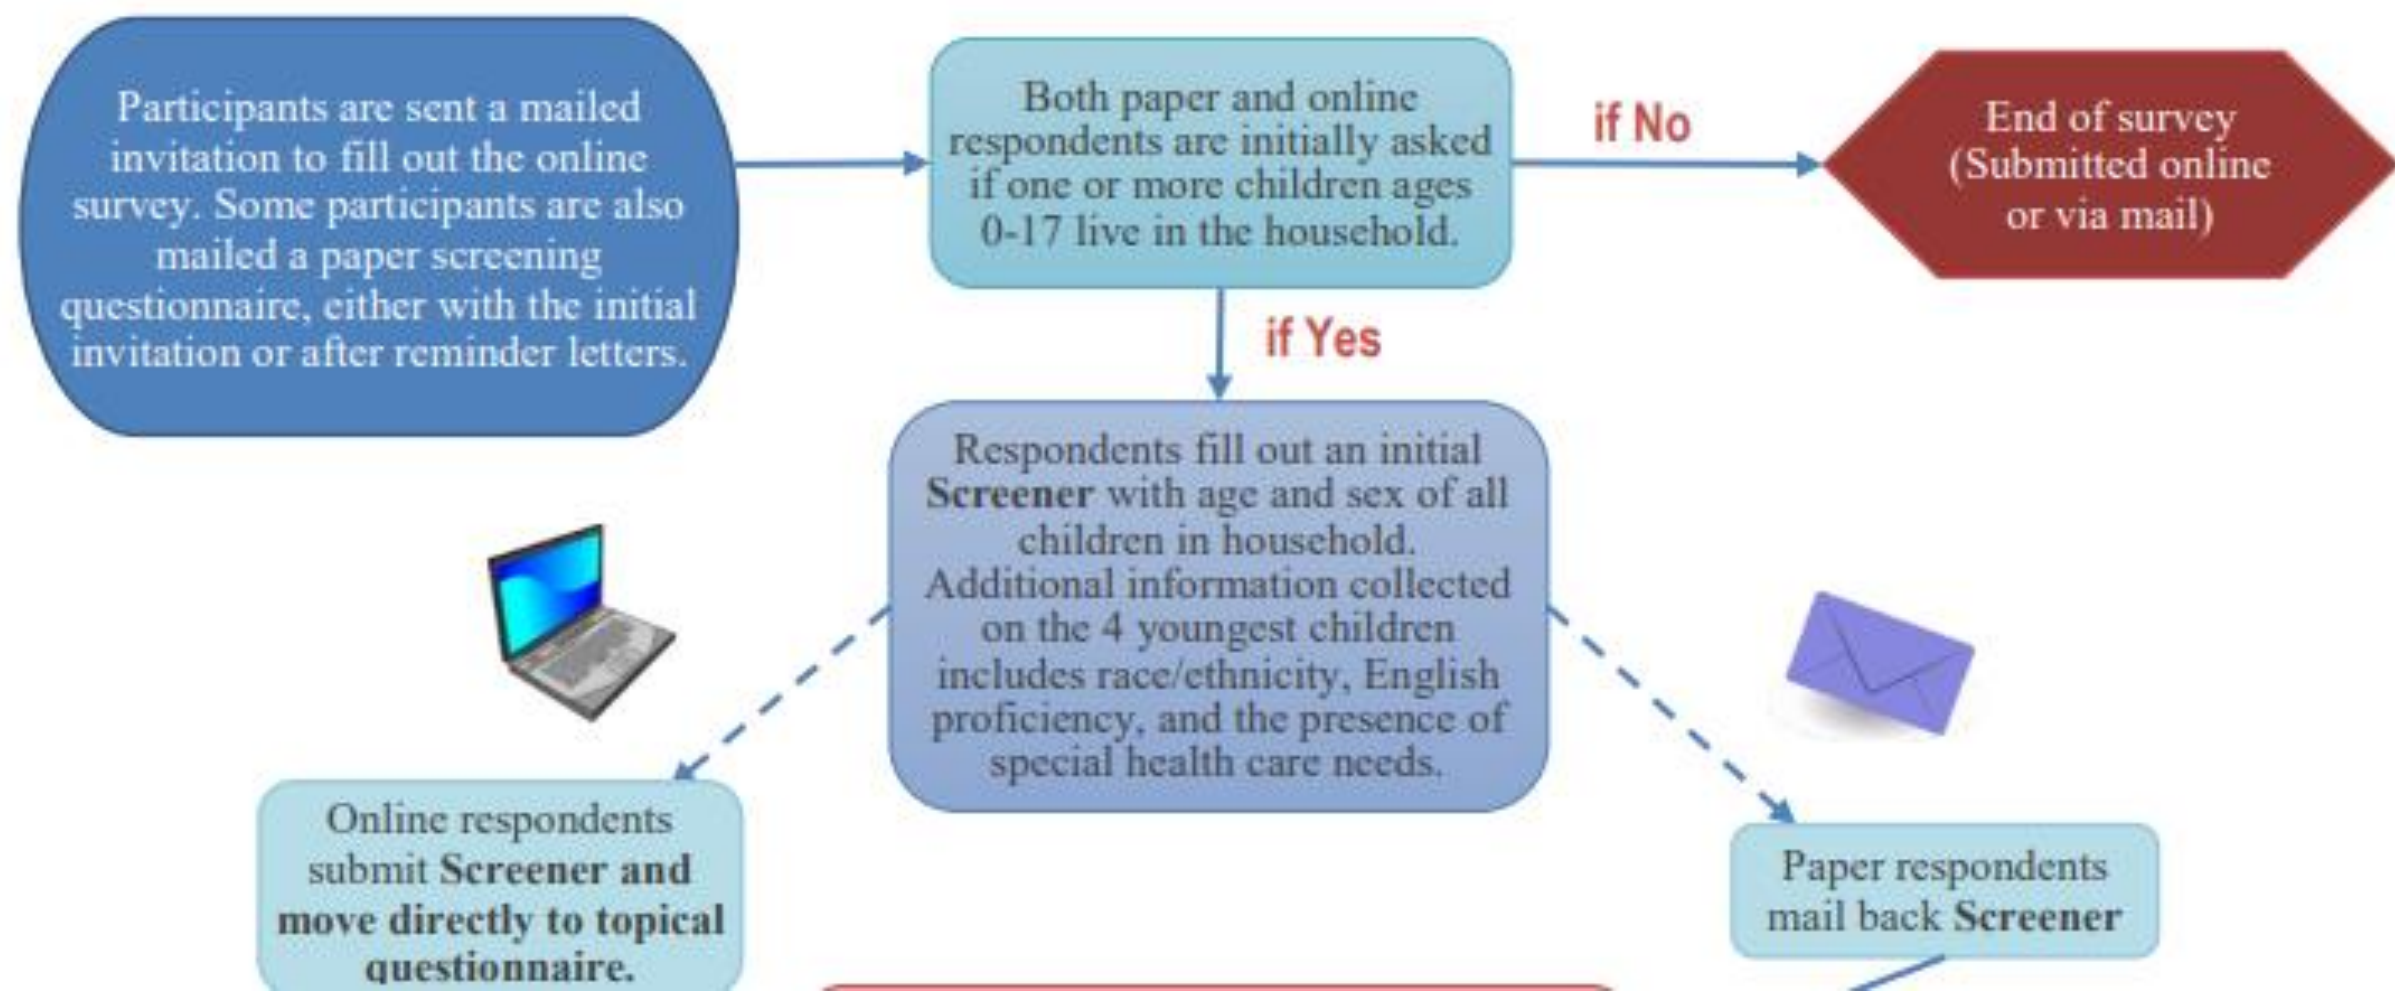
Participants are sent a mailed invitation to fill out the online survey. Some participants are also mailed a paper screening questionnaire, either with the initial invitation or after reminder letters.

Both paper and online respondents are initially asked if one or more children ages 0-17 live in the household.

if No

End of survey (Submitted online or via mail)

if Yes

Respondents fill out an initial **Screener** with age and sex of all children in household. Additional information collected on the 4 youngest children includes race/ethnicity, English proficiency, and the presence of special health care needs.

Online respondents submit **Screener and move directly to topical questionnaire.**

Paper respondents mail back **Screener**